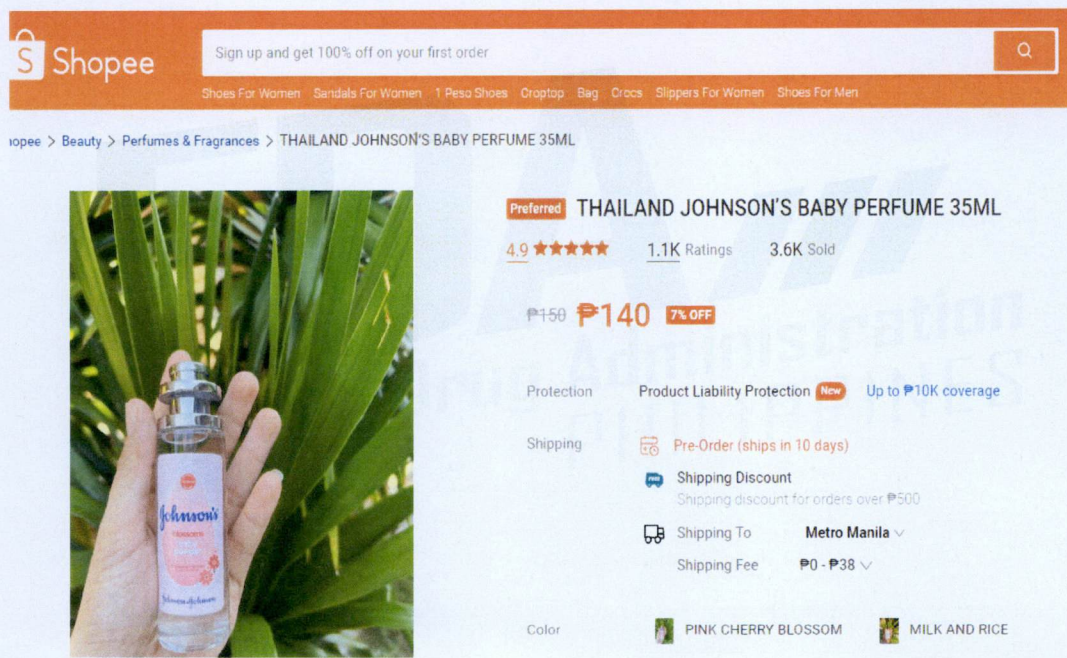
Shopee

Sign up and get 100% off on your first order

Shoes For Women Sandals For Women 1 Peso Shoes Croptop Bag Crocs Slippers For Women Shoes For Men

ıopee > Beauty > Perfumes & Fragrances > THAILAND JOHNSON'S BABY PERFUME 35ML

Preferred THAILAND JOHNSON'S BABY PERFUME 35ML

4.9 ★★★★★ 1.1K Ratings 3.6K Sold

₱150 ₱140 7% OFF

Protection Product Liability Protection New Up to ₱10K coverage

Shipping Pre-Order (ships in 10 days)

Shipping Discount
Shipping discount for orders over ₱500

Shipping To Metro Manila

Shipping Fee ₱0 - ₱38

Color PINK CHERRY BLOSSOM MILK AND RICE

Johnson's
Johnson&Johnson

Food and Drug Administration PHILIPPINES